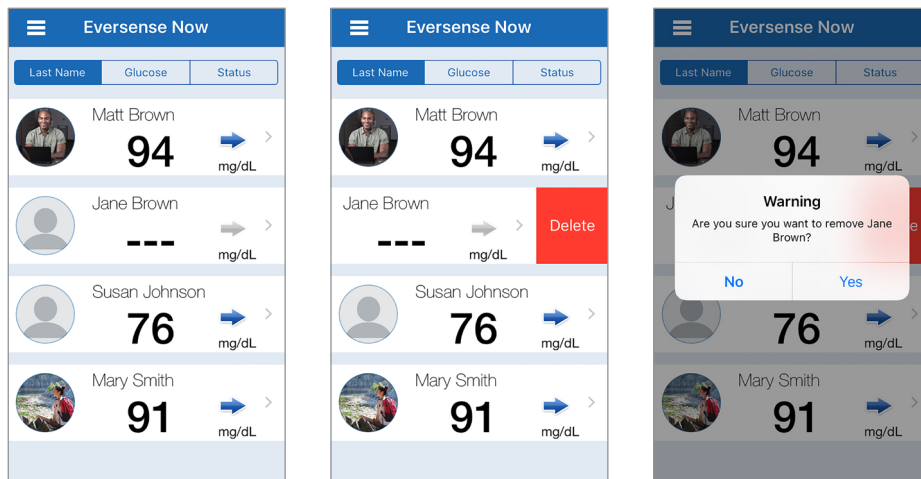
Eversense Now

| Last Name | Glucose | Status |
|---|---|---|

Matt Brown
94
mg/dL

Jane Brown
---
mg/dL

Susan Johnson
76
mg/dL

Mary Smith
91
mg/dL

Eversense Now

| Last Name | Glucose | Status |
|---|---|---|

Matt Brown
94
mg/dL

Jane Brown
---
mg/dL
Delete

Susan Johnson
76
mg/dL

Mary Smith
91
mg/dL

Eversense Now

| Last Name | Glucose | Status |
|---|---|---|

Matt Brown
94
mg/dL

Warning
Are you sure you want to remove Jane Brown?
No
Yes

76
mg/dL

Mary Smith
91
mg/dL